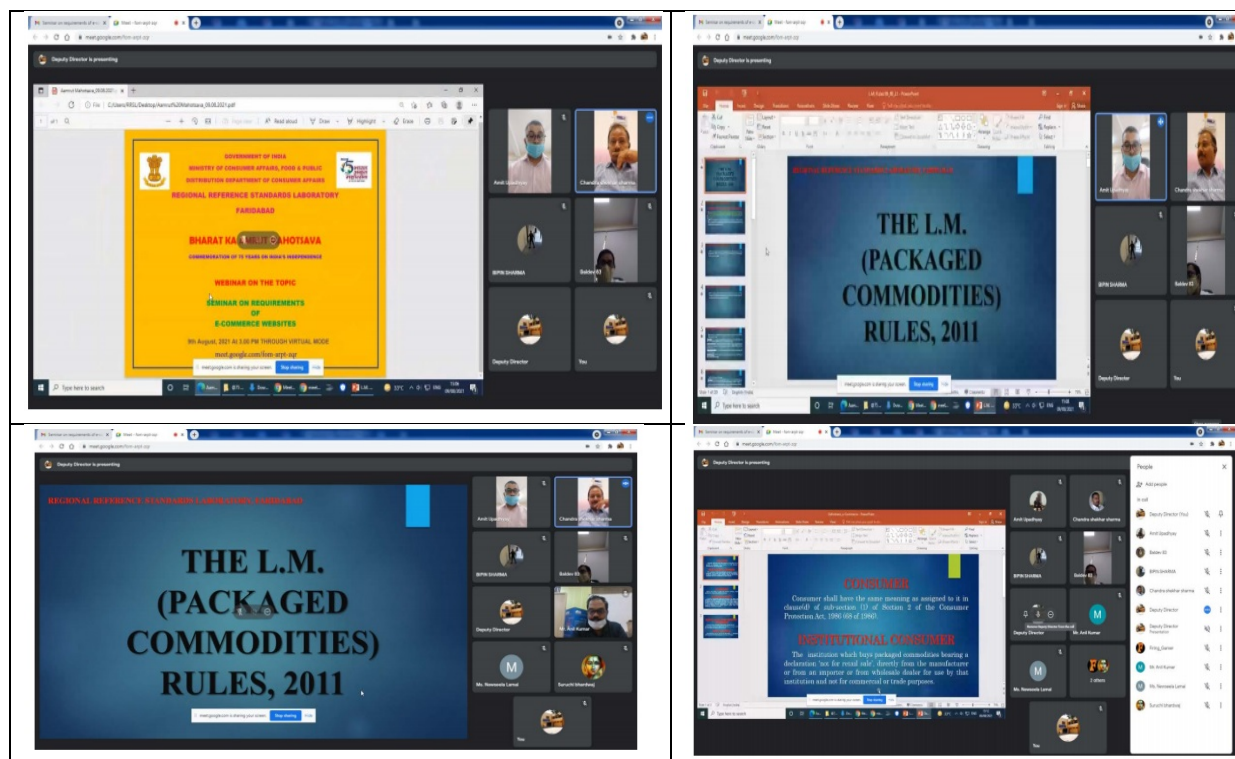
Seminar on requirements of e-c × Meet - fom-arpt-xqr ×

meet.google.com/fom-arpt-xqr

Deputy Director is presenting

Azmrut Mahotsava_09.08.2021.pdf

C:/Users/RRSL/Desktop/Azmrut%20Mahotsava_09.08.2021.pdf

Read aloud | Draw | Highlight | Erase

GOVERNMENT OF INDIA
MINISTRY OF CONSUMER AFFAIRS, FOOD & PUBLIC DISTRIBUTION DEPARTMENT OF CONSUMER AFFAIRS

REGIONAL REFERENCE STANDARDS LABORATORY FARIDABAD

BHARAT KA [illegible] MAHOTSAVA

COMMEORATION OF 75 YEARS OF INDIA'S INDEPENDENCE

WEBINAR ON THE TOPIC

SEMINAR ON REQUIREMENTS OF E-COMMERCE WEBSITES

9th August, 2021 At 3:00 PM THROUGH VIRTUAL MODE
meet.google.com/fom-arpt-xqr

meet.google.com is sharing your screen. Stop sharing Hide

Amit Upadhyay
Chandra shekhar sharma
BIPIN SHARMA
Baldev ID
Deputy Director
You

Type here to search

Deputy Director is presenting

REGIONAL REFERENCE STANDARDS LABORATORY FARIDABAD

THE L.M. (PACKAGED COMMODITIES) RULES, 2011

meet.google.com is sharing your screen. Stop sharing Hide

Amit Upadhyay
Chandra shekhar sharma
BIPIN SHARMA
Baldev ID
Deputy Director
You

Type here to search

Deputy Director is presenting

REGIONAL REFERENCE STANDARDS LABORATORY FARIDABAD

THE L.M. (PACKAGED COMMODITIES) RULES, 2011

meet.google.com is sharing your screen. Stop sharing Hide

Amit Upadhyay
Chandra shekhar sharma
BIPIN SHARMA
Baldev ID
Deputy Director
Mr. Anil Kumar
Ms. Reeneeta Lamal
Suruchi Bhardwaj
You

Deputy Director is presenting

CONSUMER

Consumer shall have the same meaning as assigned to it in clause(d) of sub-section (1) of Section 2 of the Consumer Protection Act, 1986 (68 of 1986).

INSTITUTIONAL CONSUMER

The institution which buys packaged commodities bearing a declaration 'not for retail sale', directly from the manufacturer or from an importer or from wholesale dealer for use by that institution and not for commercial or trade purposes.

meet.google.com is sharing your screen. Stop sharing Hide

Type here to search

Amit Upadhyay
Chandra shekhar sharma
BIPIN SHARMA
Baldev ID
Deputy Director
Mr. Anil Kumar
Ms. Reeneeta Lamal
2 others
You

People

Add people

In call

Deputy Director (You)
Amit Upadhyay
Baldev ID
BIPIN SHARMA
Chandra shekhar sharma
Deputy Director
Deputy Director
Presentation
Firoz_Kamal
Mr. Anil Kumar
Ms. Reeneeta Lamal
Suruchi Bhardwaj